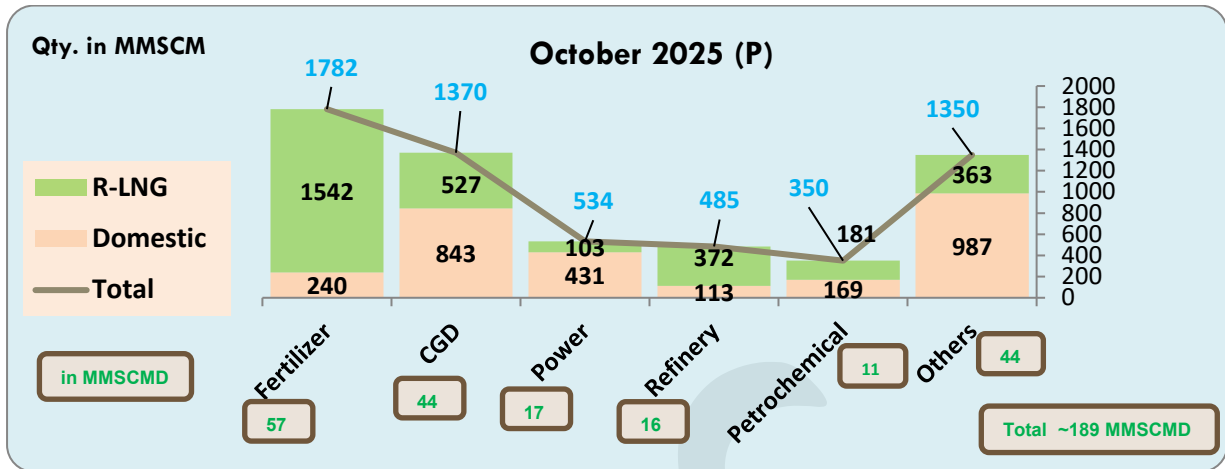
Qty. in MMSCM

October 2025 (P)

R-LNG
Domestic
Total

1782
1370
534
485
350
1350

1542
240
527
843
103
431
372
113
181
169
363
987

2000
1800
1600
1400
1200
1000
800
600
400
200
0

Fertilizer
CGD
Power
Refinery
Petrochemical
Others

in MMSCMD

57
44
17
16
11
44

Total ~189 MMSCMD